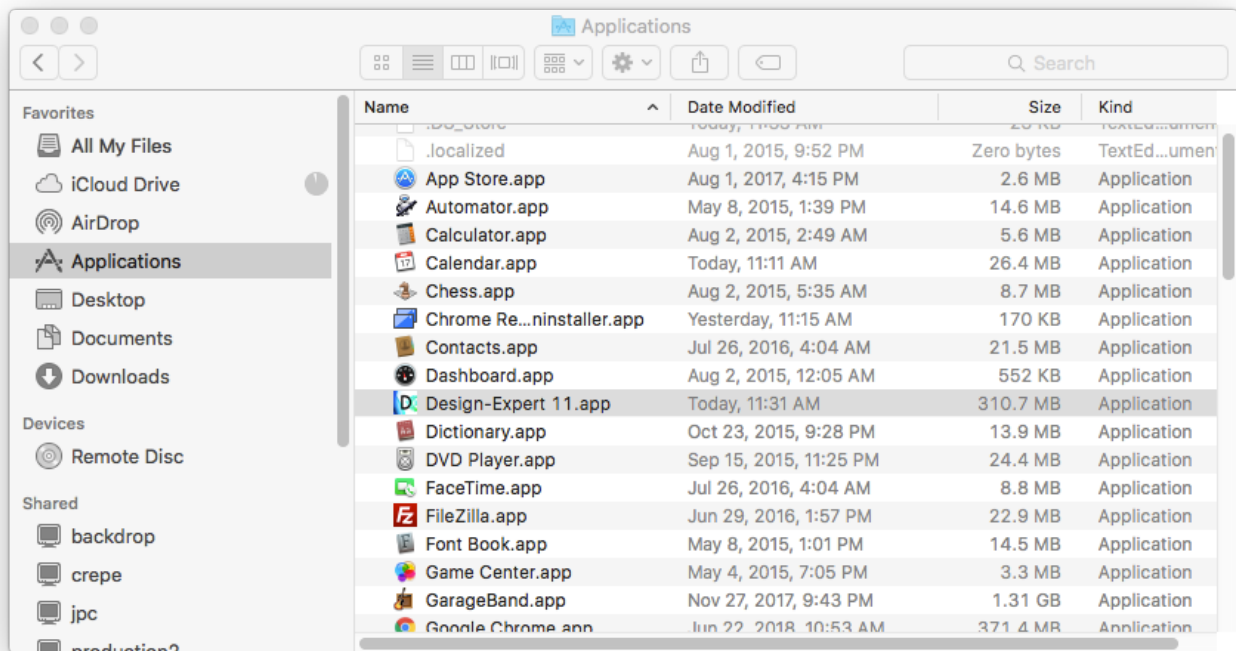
Applications

Search

Favorites
All My Files
iCloud Drive
AirDrop
Applications
Desktop
Documents
Downloads

Devices
Remote Disc

Shared
backdrop
crepe
jpc
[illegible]

| Name | Date Modified | Size | Kind |
|---|---|---|---|
| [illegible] | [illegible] | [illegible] | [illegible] |
| .localized | Aug 1, 2015, 9:52 PM | Zero bytes | TextEd…ument |
| App Store.app | Aug 1, 2017, 4:15 PM | 2.6 MB | Application |
| Automator.app | May 8, 2015, 1:39 PM | 14.6 MB | Application |
| Calculator.app | Aug 2, 2015, 2:49 AM | 5.6 MB | Application |
| Calendar.app | Today, 11:11 AM | 26.4 MB | Application |
| Chess.app | Aug 2, 2015, 5:35 AM | 8.7 MB | Application |
| Chrome Re…ninstaller.app | Yesterday, 11:15 AM | 170 KB | Application |
| Contacts.app | Jul 26, 2016, 4:04 AM | 21.5 MB | Application |
| Dashboard.app | Aug 2, 2015, 12:05 AM | 552 KB | Application |
| Design-Expert 11.app | Today, 11:31 AM | 310.7 MB | Application |
| Dictionary.app | Oct 23, 2015, 9:28 PM | 13.9 MB | Application |
| DVD Player.app | Sep 15, 2015, 11:25 PM | 24.4 MB | Application |
| FaceTime.app | Jul 26, 2016, 4:04 AM | 8.8 MB | Application |
| FileZilla.app | Jun 29, 2016, 1:57 PM | 22.9 MB | Application |
| Font Book.app | May 8, 2015, 1:01 PM | 14.5 MB | Application |
| Game Center.app | May 4, 2015, 7:05 PM | 3.3 MB | Application |
| GarageBand.app | Nov 27, 2017, 9:43 PM | 1.31 GB | Application |
| Google Chrome.app | Jun 22, 2018, 10:53 AM | 371.4 MB | Application |